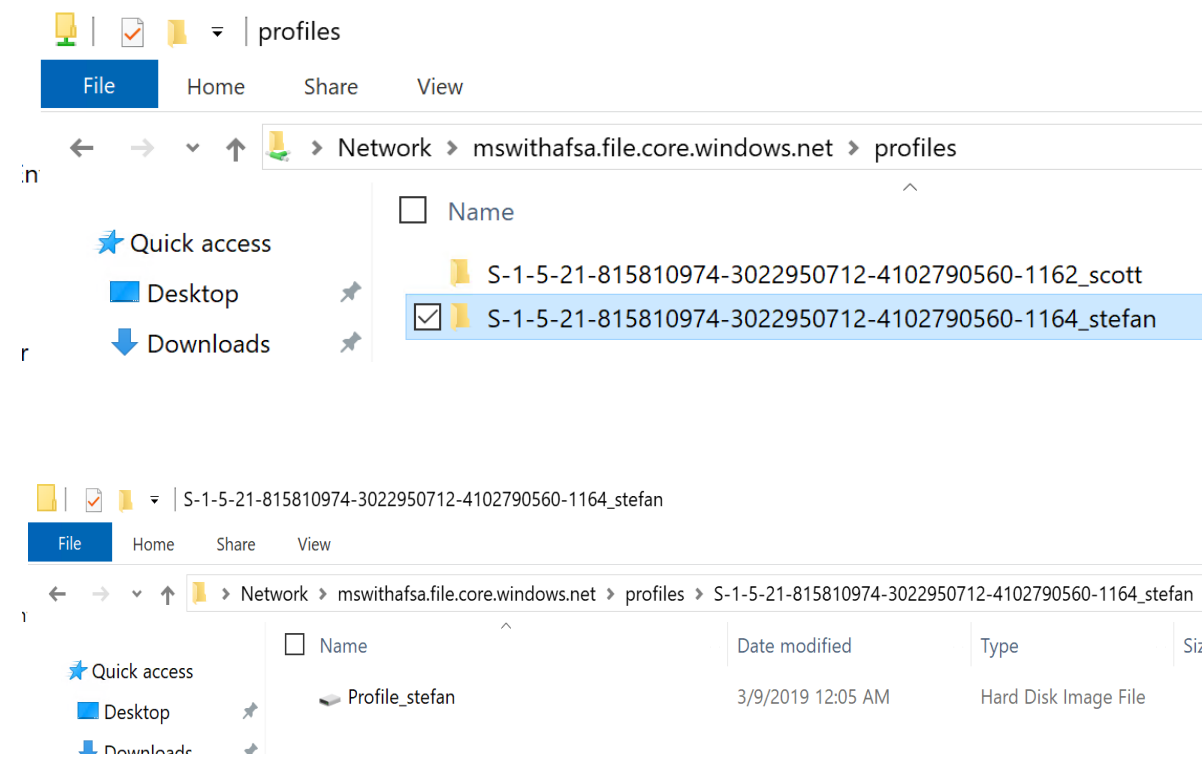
profiles

File Home Share View

Network > mswithafsa.file.core.windows.net > profiles

:n

Quick access
Desktop
Downloads

r

Name

S-1-5-21-815810974-3022950712-4102790560-1162_scott
S-1-5-21-815810974-3022950712-4102790560-1164_stefan

S-1-5-21-815810974-3022950712-4102790560-1164_stefan

File Home Share View

Network > mswithafsa.file.core.windows.net > profiles > S-1-5-21-815810974-3022950712-4102790560-1164_stefan

Quick access
Desktop
Downloads

| Name | Date modified | Type | Siz |
|---|---|---|---|
| Profile_stefan | 3/9/2019 12:05 AM | Hard Disk Image File | |